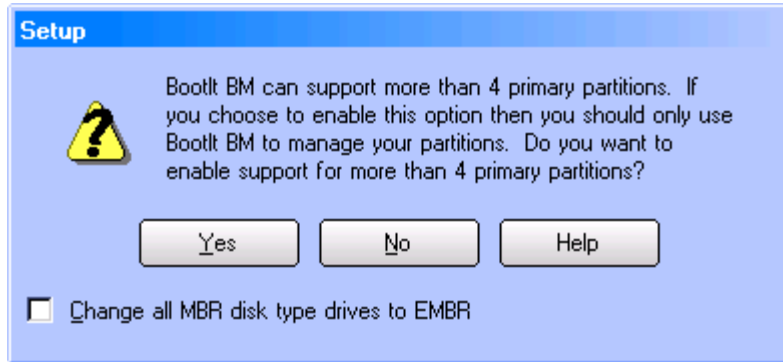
Setup

BootIt BM can support more than 4 primary partitions. If you choose to enable this option then you should only use BootIt BM to manage your partitions. Do you want to enable support for more than 4 primary partitions?

Yes

No

Help

Change all MBR disk type drives to EMBR